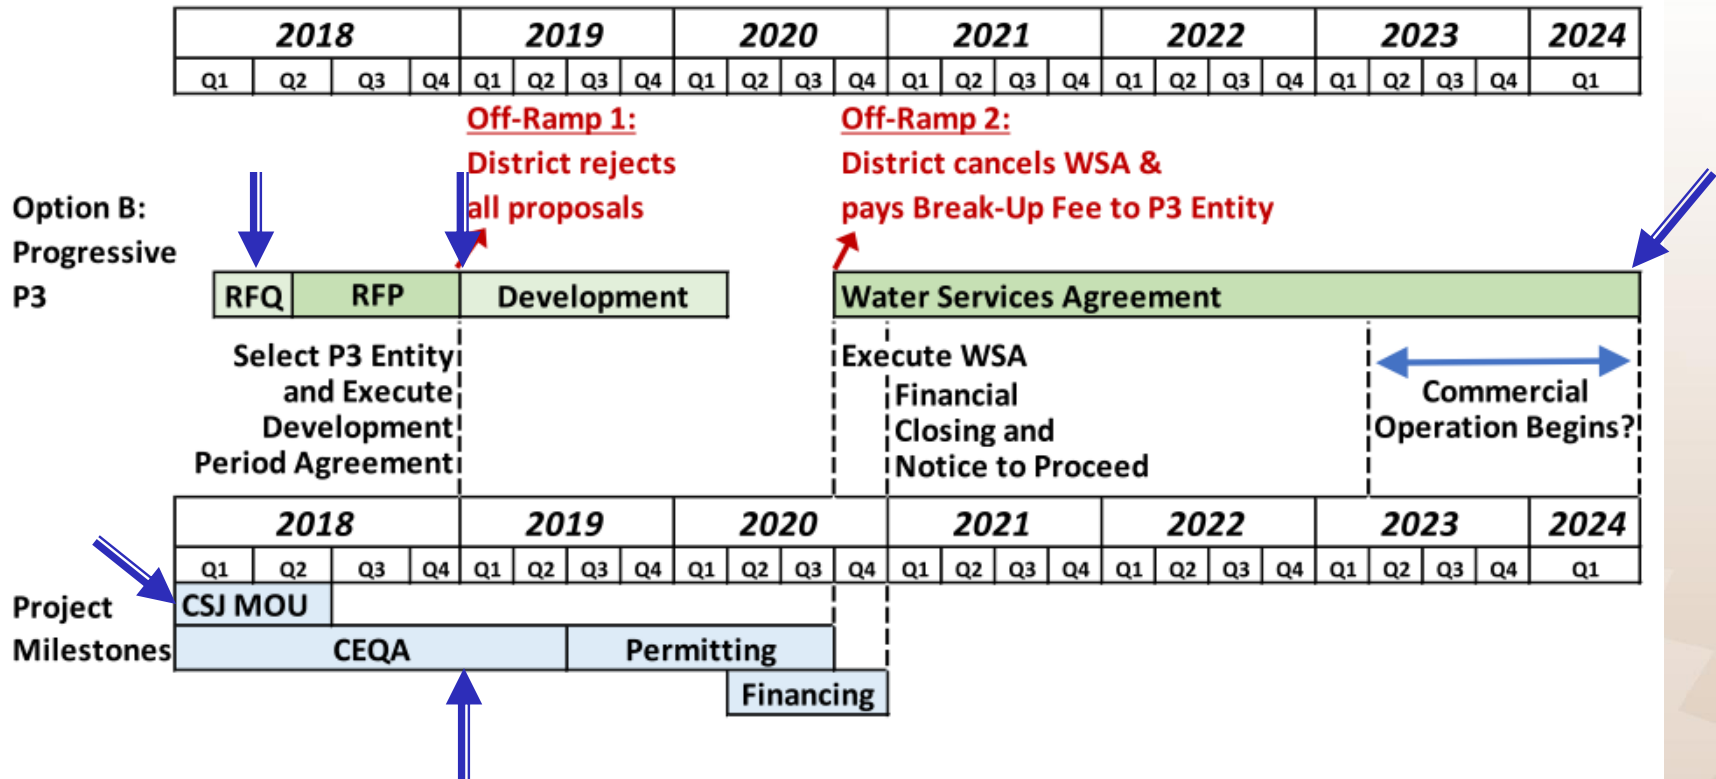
| 2018 | | | | 2019 | | | | 2020 | | | | 2021 | | | | 2022 | | | | 2023 | | | | 2024 |
|---|---|---|---|---|---|---|---|---|---|---|---|---|---|---|---|---|---|---|---|---|---|---|---|---|
| Q1 | Q2 | Q3 | Q4 | Q1 | Q2 | Q3 | Q4 | Q1 | Q2 | Q3 | Q4 | Q1 | Q2 | Q3 | Q4 | Q1 | Q2 | Q3 | Q4 | Q1 | Q2 | Q3 | Q4 | Q1 |

Off-Ramp 1:
District rejects all proposals

Off-Ramp 2:
District cancels WSA & pays Break-Up Fee to P3 Entity

Option B: Progressive P3

RFQ
RFP
Development
Water Services Agreement

Select P3 Entity and Execute Development Period Agreement

Execute WSA

Financial Closing and Notice to Proceed

Commercial Operation Begins?

| 2018 | | | | 2019 | | | | 2020 | | | | 2021 | | | | 2022 | | | | 2023 | | | | 2024 |
|---|---|---|---|---|---|---|---|---|---|---|---|---|---|---|---|---|---|---|---|---|---|---|---|---|
| Q1 | Q2 | Q3 | Q4 | Q1 | Q2 | Q3 | Q4 | Q1 | Q2 | Q3 | Q4 | Q1 | Q2 | Q3 | Q4 | Q1 | Q2 | Q3 | Q4 | Q1 | Q2 | Q3 | Q4 | Q1 |

Project Milestones

CSJ MOU
CEQA
Permitting
Financing